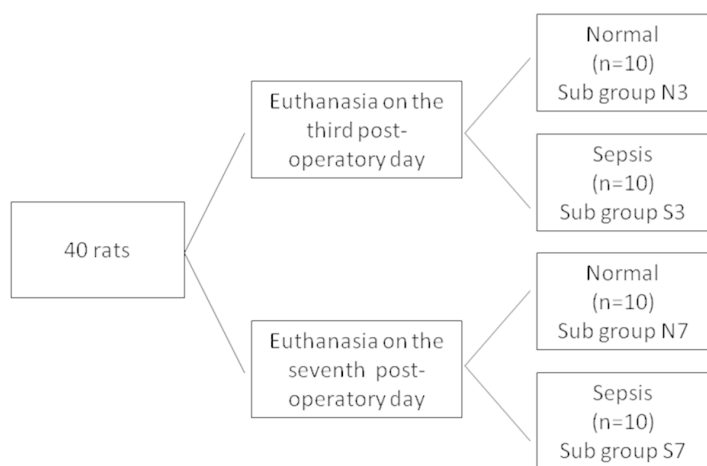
40 rats

Euthanasia on the third post-operatory day

Normal
(n=10)
Sub group N3

Sepsis
(n=10)
Sub group S3

Euthanasia on the seventh post-operatory day

Normal
(n=10)
Sub group N7

Sepsis
(n=10)
Sub group S7